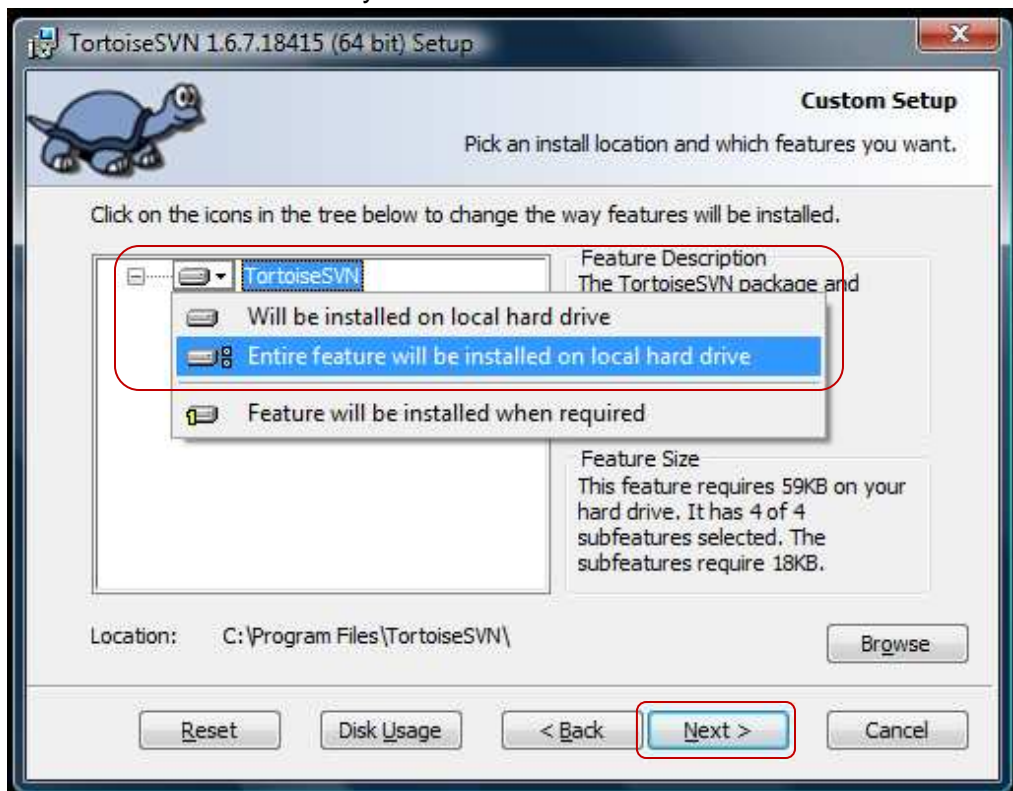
TortoiseSVN 1.6.7.18415 (64 bit) Setup

Custom Setup

Pick an install location and which features you want.

Click on the icons in the tree below to change the way features will be installed.

TortoiseSVN

Will be installed on local hard drive

Entire feature will be installed on local hard drive

Feature will be installed when required

Feature Description
The TortoiseSVN package and

Feature Size
This feature requires 59KB on your hard drive. It has 4 of 4 subfeatures selected. The subfeatures require 18KB.

Location: C:\Program Files\TortoiseSVN\

Browse

Reset Disk Usage < Back Next > Cancel